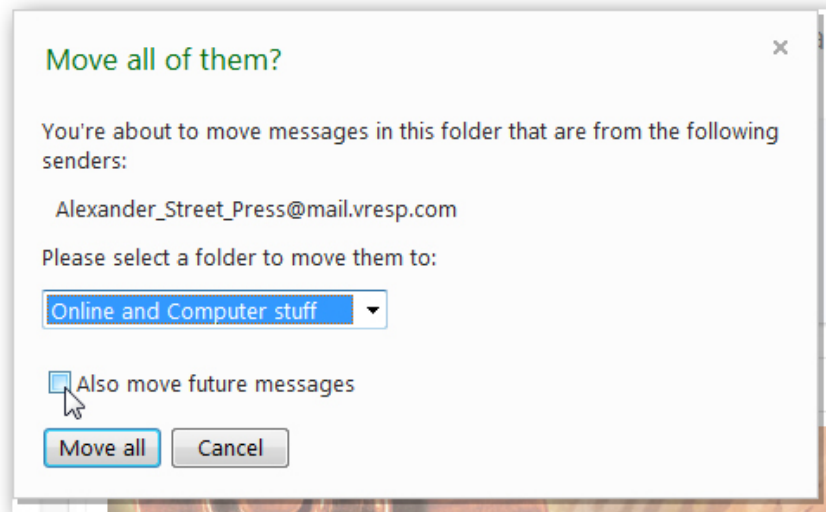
Move all of them?

×

You're about to move messages in this folder that are from the following senders:

Alexander_Street_Press@mail.vresp.com

Please select a folder to move them to:

Online and Computer stuff

Also move future messages

Move all

Cancel